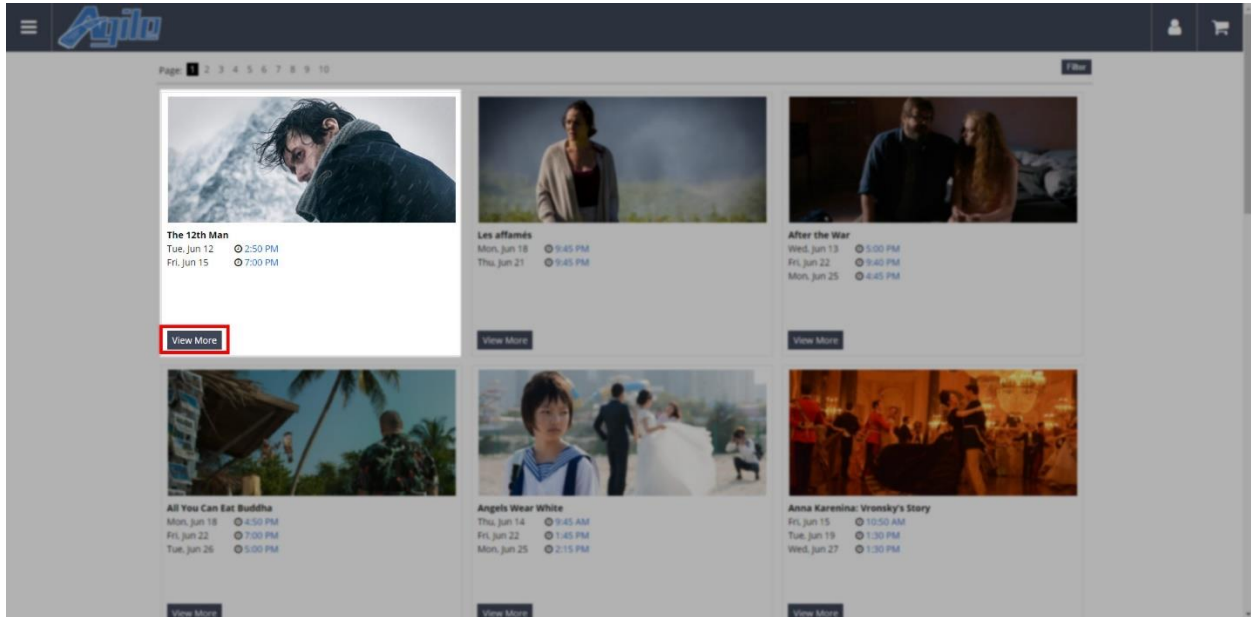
Agile

Page: 1 2 3 4 5 6 7 8 9 10

Filter

The 12th Man
Tue, Jun 12 2:50 PM
Fri, Jun 15 7:00 PM

View More

Les affamés
Mon, Jun 18 9:45 PM
Thu, Jun 21 9:45 PM

View More

After the War
Wed, Jun 13 5:00 PM
Fri, Jun 22 9:40 PM
Mon, Jun 25 4:45 PM

View More

All You Can Eat Buddha
Mon, Jun 18 4:50 PM
Fri, Jun 22 7:00 PM
Tue, Jun 26 5:00 PM

View More

Angels Wear White
Thu, Jun 14 9:45 AM
Fri, Jun 22 1:45 PM
Mon, Jun 25 2:15 PM

View More

Anna Karenina: Vronsky's Story
Fri, Jun 15 10:50 AM
Tue, Jun 19 1:30 PM
Wed, Jun 27 1:30 PM

View More